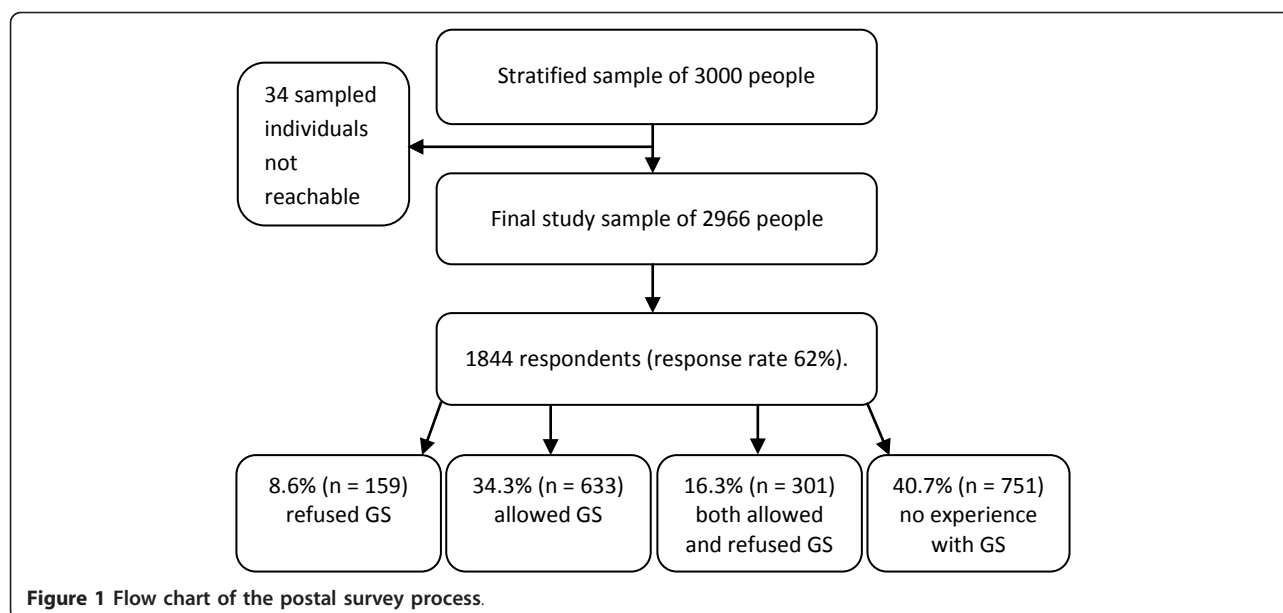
Stratified sample of 3000 people

34 sampled individuals not reachable

Final study sample of 2966 people

1844 respondents (response rate 62%).

8.6% (n = 159) refused GS

34.3% (n = 633) allowed GS

16.3% (n = 301) both allowed and refused GS

40.7% (n = 751) no experience with GS

**Figure 1 Flow chart of the postal survey process**.